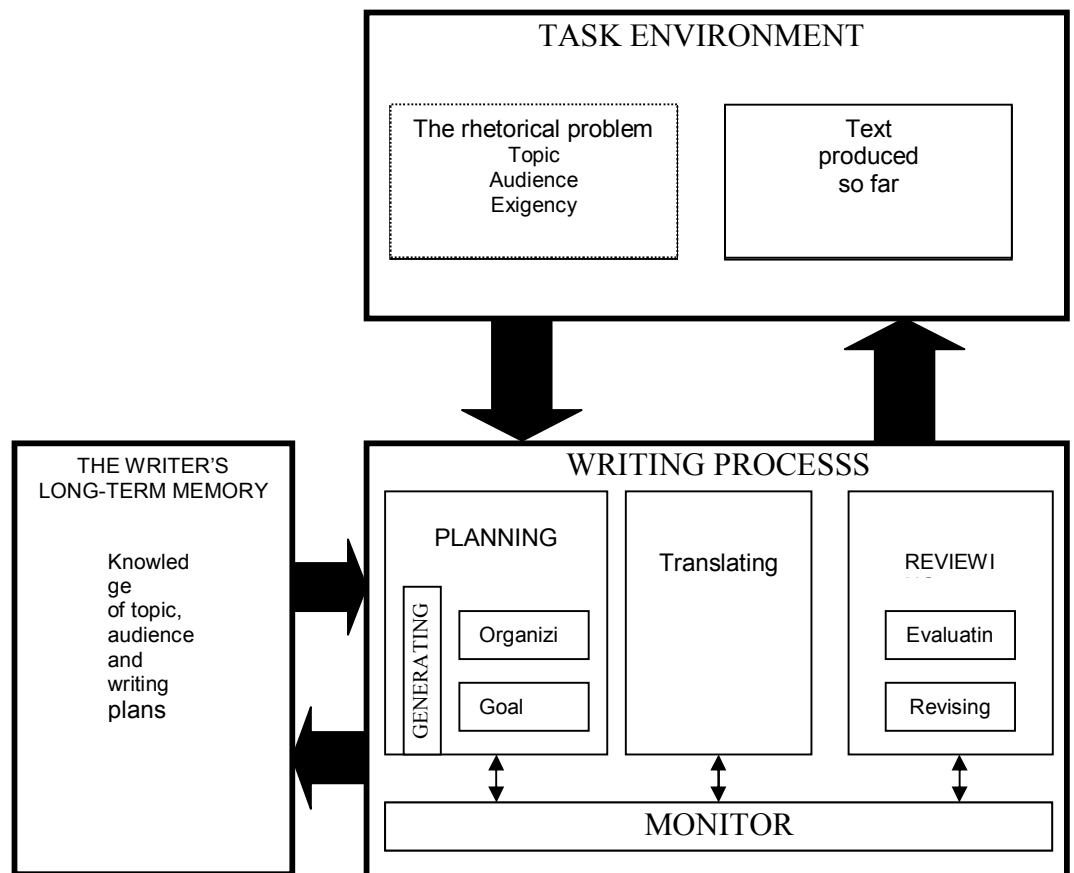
TASK ENVIRONMENT

The rhetorical problem
Topic
Audience
Exigency

Text
produced
so far

THE WRITER'S
LONG-TERM MEMORY

Knowledge of topic, audience and writing plans

WRITING PROCESSS

PLANNING

GENERATING

Organizi

Goal

Translating

REVIEWI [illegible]

Evaluatin

Revising

MONITOR